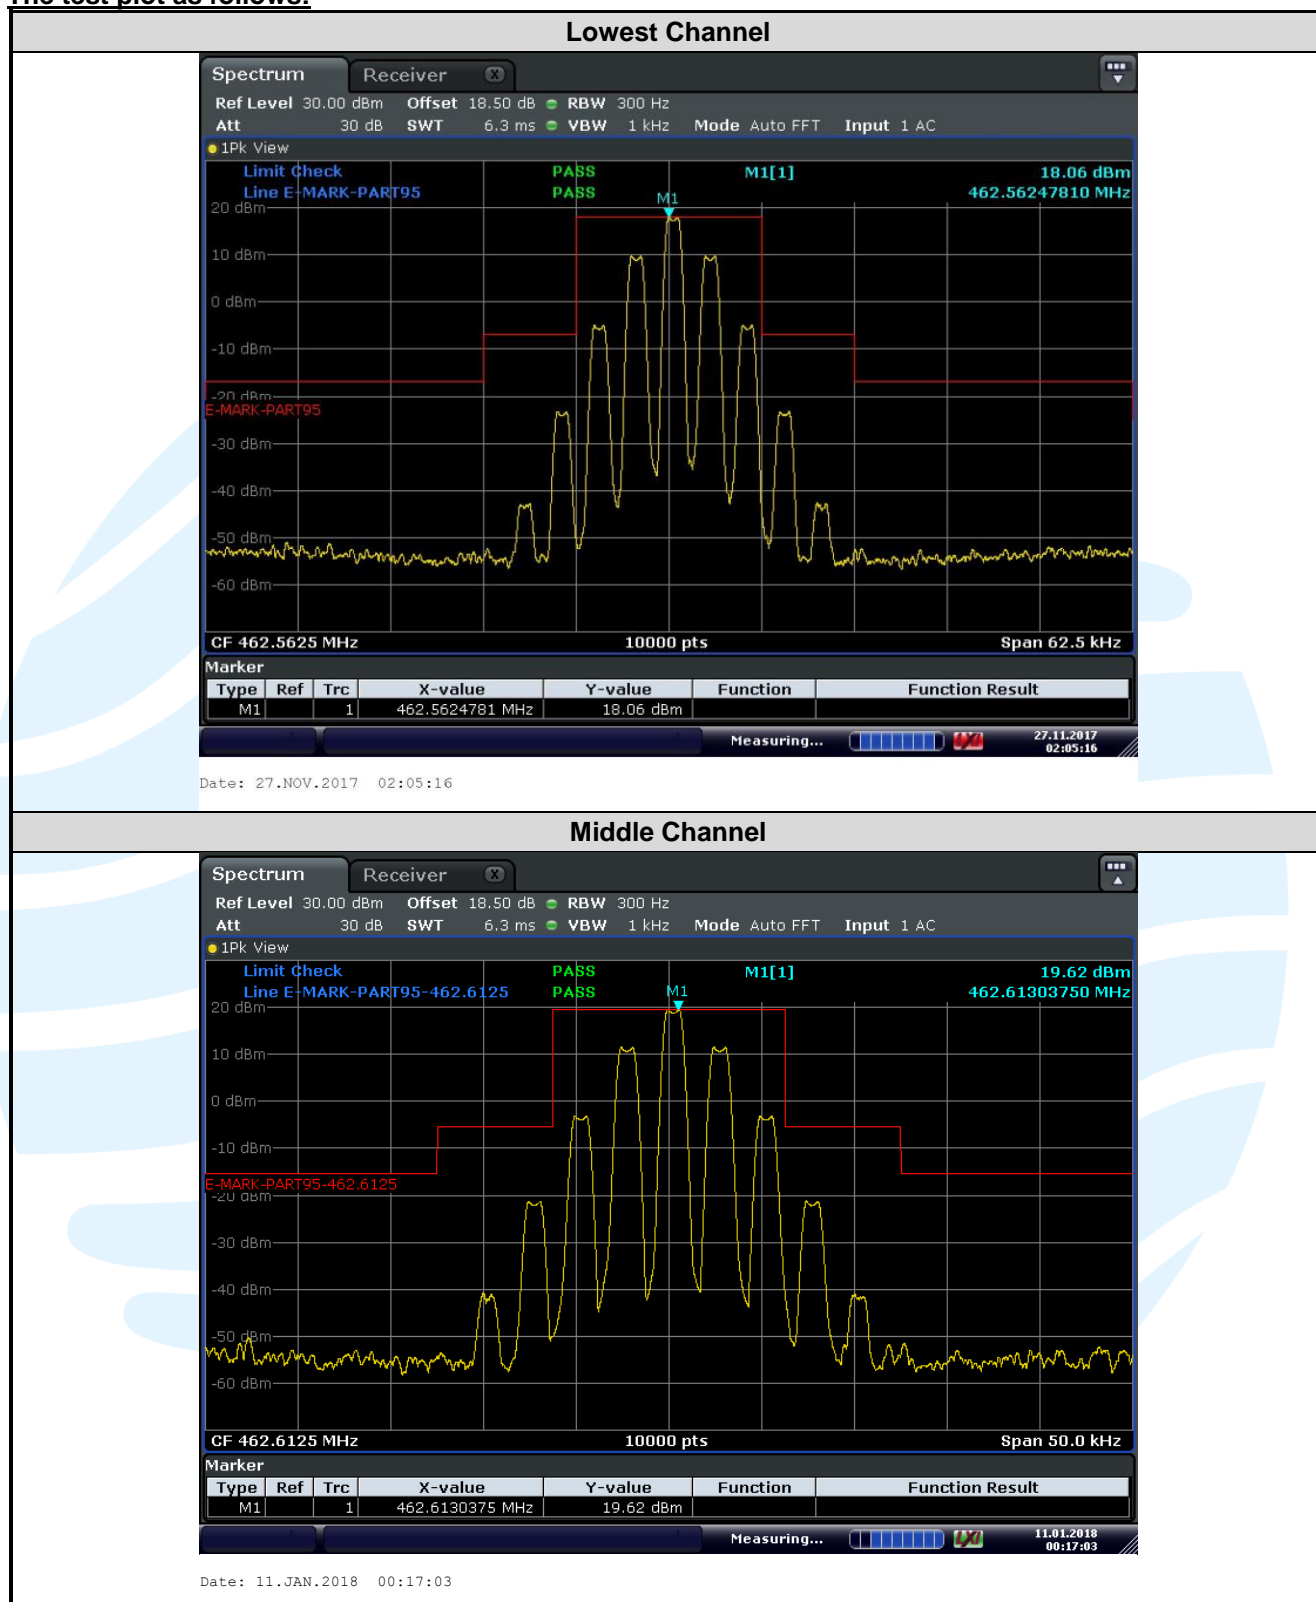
The test plot as follows:

Lowest Channel

Spectrum Receiver

Ref Level 30.00 dBm Offset 18.50 dB RBW 300 Hz
Att 30 dB SWT 6.3 ms VBW 1 kHz Mode Auto FFT Input 1 AC

1Pk View

Limit Check PASS M1[1] 18.06 dBm
Line E-MARK-PART95 PASS 462.56247810 MHz

M1

20 dBm
10 dBm
0 dBm
-10 dBm
-20 dBm
E-MARK-PART95
-30 dBm
-40 dBm
-50 dBm
-60 dBm

CF 462.5625 MHz 10000 pts Span 62.5 kHz

Marker

| Type | Ref | Trc | X-value | Y-value | Function | Function Result |
|---|---|---|---|---|---|---|
| M1 | | 1 | 462.5624781 MHz | 18.06 dBm | | |

Measuring... 27.11.2017 02:05:16

Date: 27.NOV.2017 02:05:16

Middle Channel

Spectrum Receiver

Ref Level 30.00 dBm Offset 18.50 dB RBW 300 Hz
Att 30 dB SWT 6.3 ms VBW 1 kHz Mode Auto FFT Input 1 AC

1Pk View

Limit Check PASS M1[1] 19.62 dBm
Line E-MARK-PART95-462.6125 PASS 462.61303750 MHz

M1

20 dBm
10 dBm
0 dBm
-10 dBm
E-MARK-PART95-462.6125
-20 dBm
-30 dBm
-40 dBm
-50 dBm
-60 dBm

CF 462.6125 MHz 10000 pts Span 50.0 kHz

Marker

| Type | Ref | Trc | X-value | Y-value | Function | Function Result |
|---|---|---|---|---|---|---|
| M1 | | 1 | 462.6130375 MHz | 19.62 dBm | | |

Measuring... 11.01.2018 00:17:03

Date: 11.JAN.2018 00:17:03